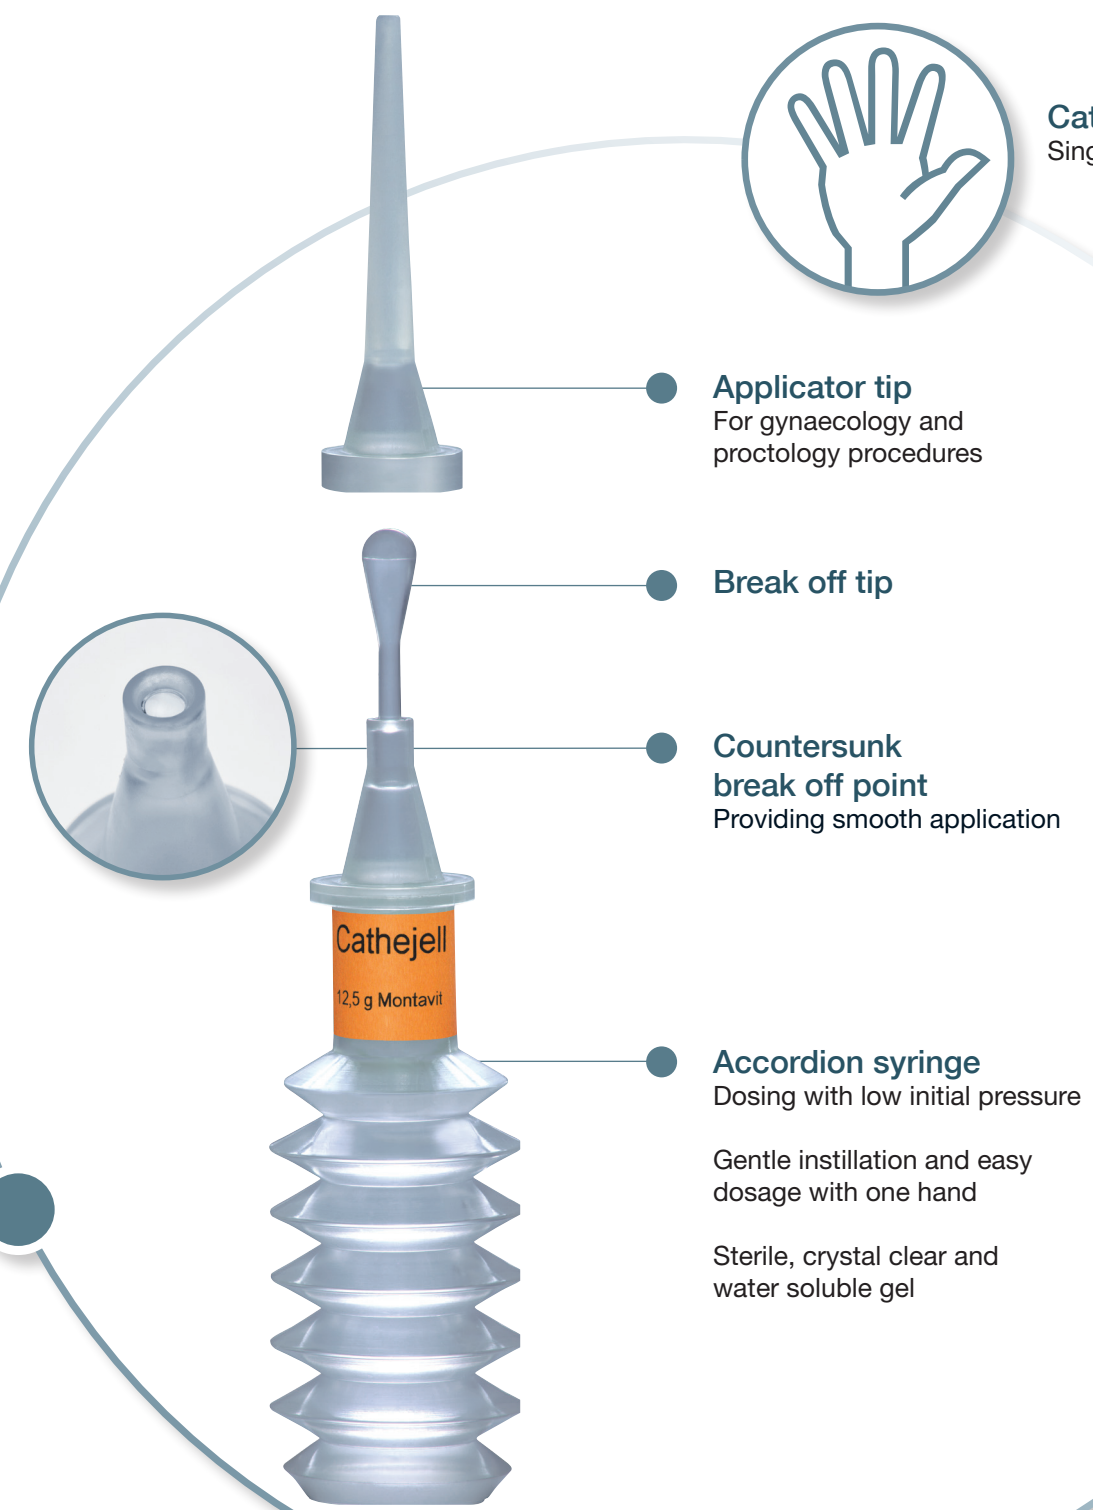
Cat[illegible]
Sing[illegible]

Applicator tip
For gynaecology and proctology procedures

Break off tip

Countersunk break off point
Providing smooth application

Cathejell
12,5 g Montavit

Accordion syringe
Dosing with low initial pressure

Gentle instillation and easy dosage with one hand

Sterile, crystal clear and water soluble gel